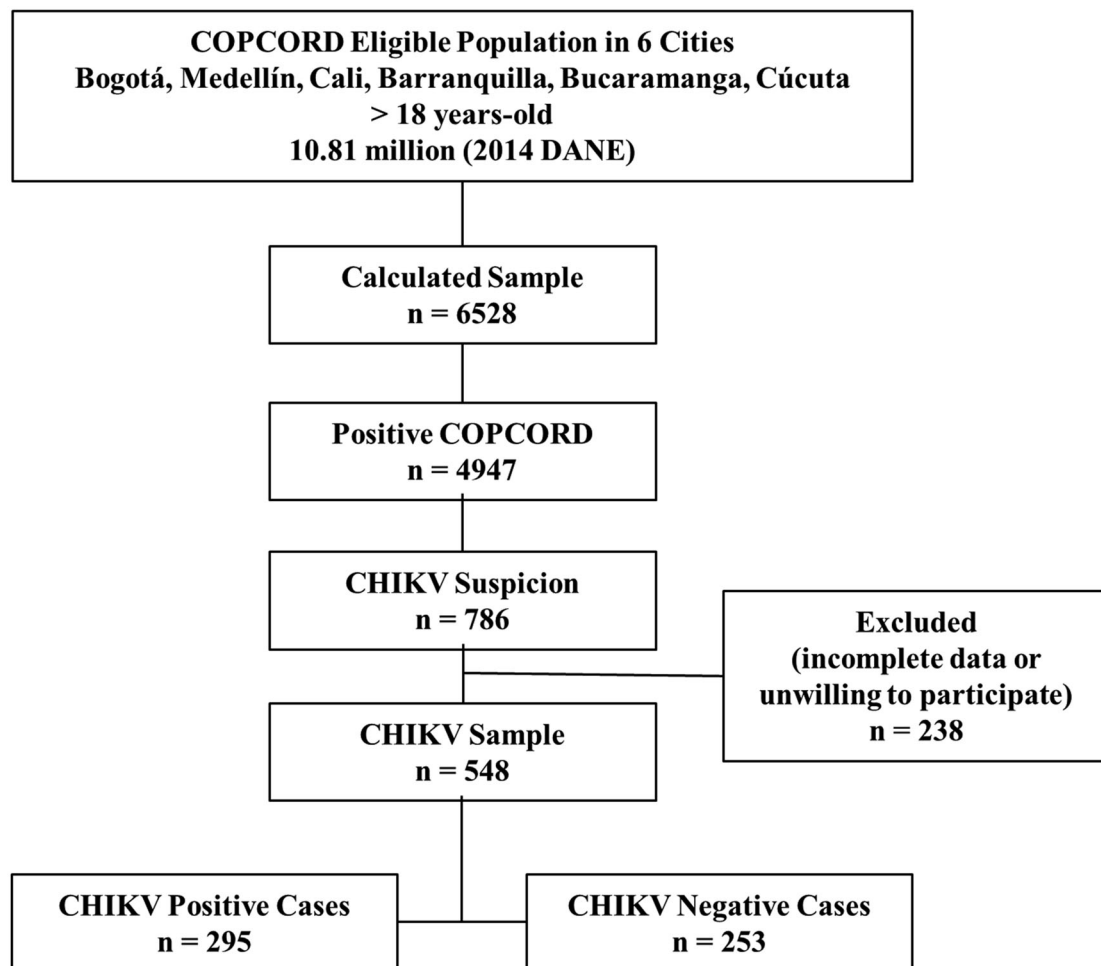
COPCORD Eligible Population in 6 Cities
Bogotá, Medellín, Cali, Barranquilla, Bucaramanga, Cúcuta
> 18 years-old
10.81 million (2014 DANE)

Calculated Sample
n = 6528

Positive COPCORD
n = 4947

CHIKV Suspicion
n = 786

Excluded
(incomplete data or unwilling to participate)
n = 238

CHIKV Sample
n = 548

CHIKV Positive Cases
n = 295

CHIKV Negative Cases
n = 253